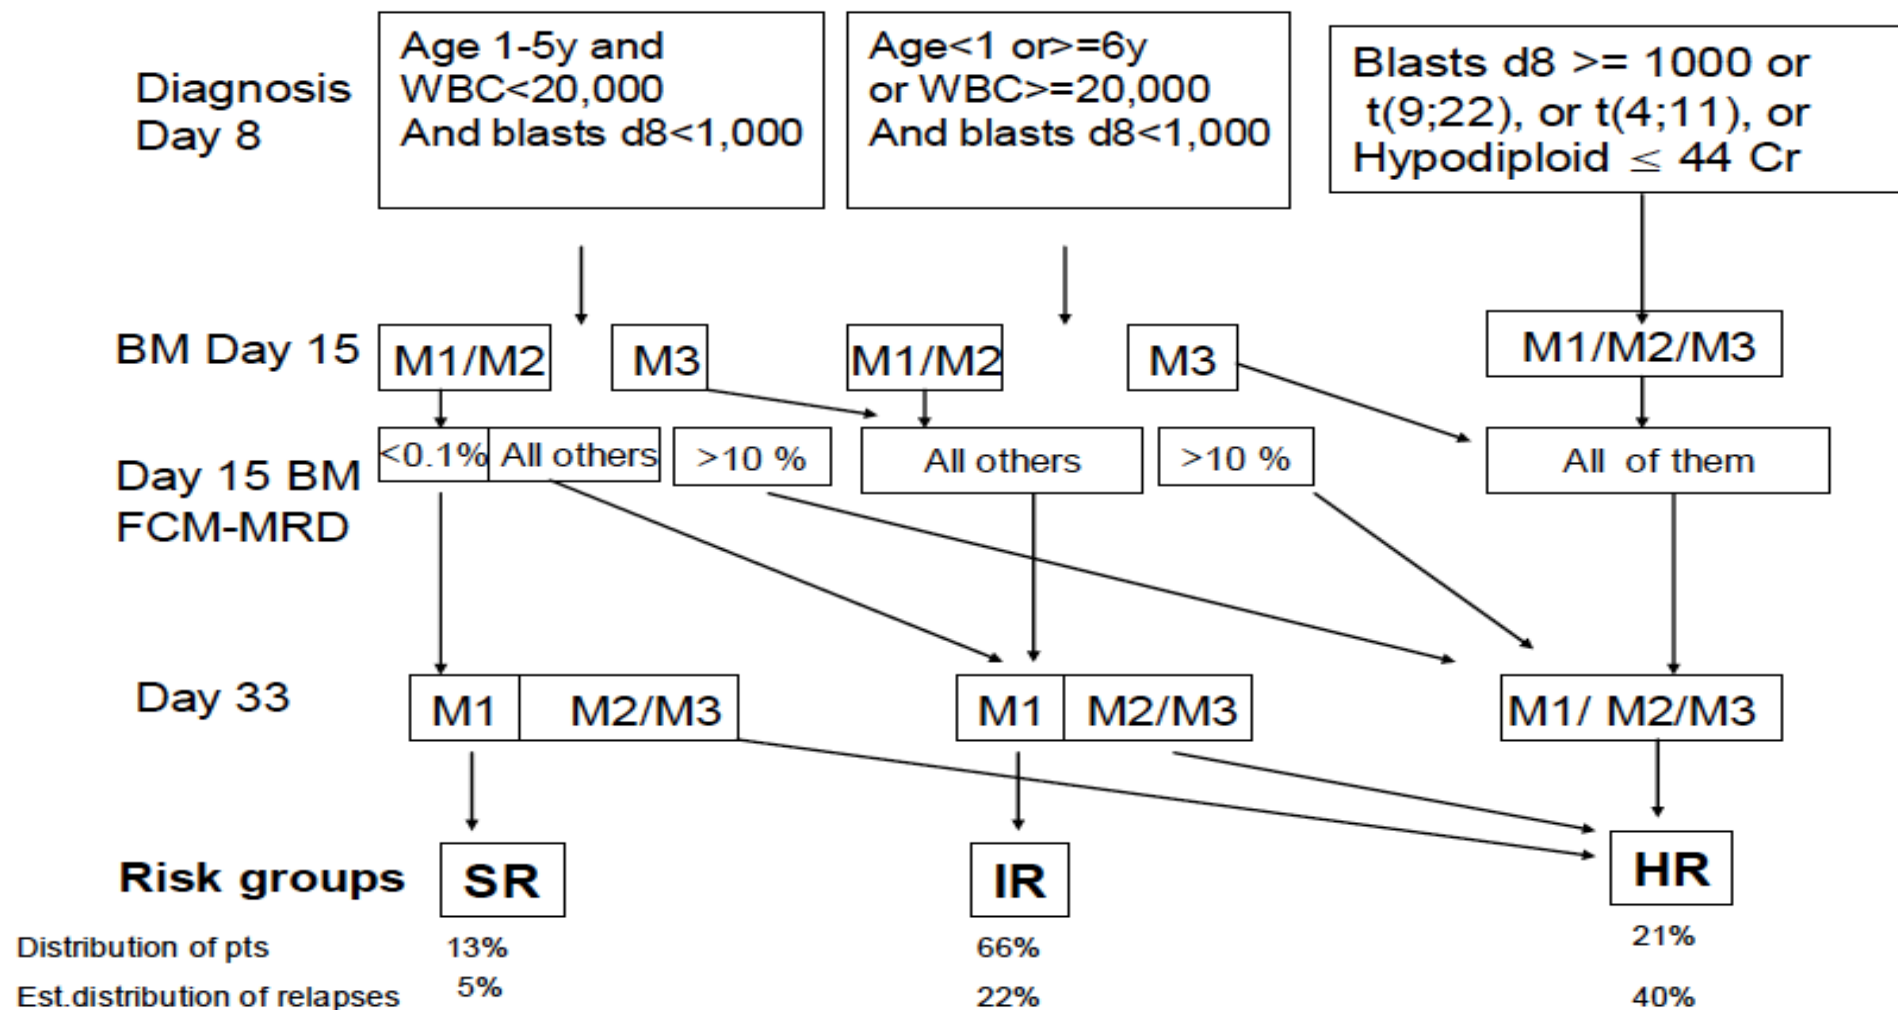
Diagnosis Day 8

Age 1-5y and WBC<20,000 And blasts d8<1,000

Age<1 or>=6y or WBC>=20,000 And blasts d8<1,000

Blasts d8 >= 1000 or t(9;22), or t(4;11), or Hypodiploid $\leq$ 44 Cr

BM Day 15

M1/M2

M3

M1/M2

M3

M1/M2/M3

Day 15 BM FCM-MRD

<0.1%

All others

>10 %

All others

>10 %

All of them

Day 33

M1

M2/M3

M1

M2/M3

M1/ M2/M3

Risk groups

SR

IR

HR

Distribution of pts

13%

66%

21%

Est.distribution of relapses

5%

22%

40%